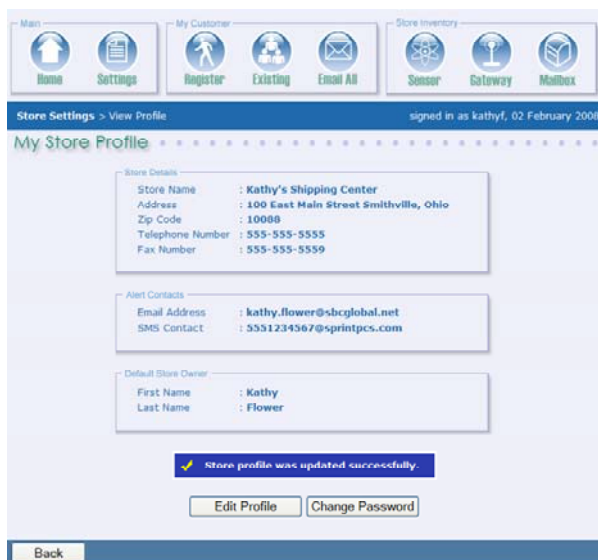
Main
Home
Settings
My Customer
Register
Existing
Email All
Store Inventory
Sensor
Gateway
Mailbox

Store Settings > View Profile
signed in as kathyf, 02 February 2008

My Store Profile

Store Details
Store Name : Kathy's Shipping Center
Address : 100 East Main Street Smithville, Ohio
Zip Code : 10088
Telephone Number : 555-555-5555
Fax Number : 555-555-5559

Alert Contacts
Email Address : kathy.flower@sbcglobal.net
SMS Contact : 5551234567@sprintpcs.com

Default Store Owner
First Name : Kathy
Last Name : Flower

Store profile was updated successfully.

Edit Profile
Change Password

Back